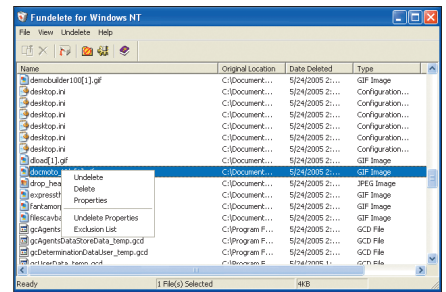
Fundelete for Windows NT

File View Undelete Help

| Name | Original Location | Date Deleted | Type |
|---|---|---|---|
| demobuilder100[1].gif | C:\Document... | 5/24/2005 2:... | GIF Image |
| desktop.ini | C:\Document... | 5/24/2005 2:... | Configuration... |
| desktop.ini | C:\Document... | 5/24/2005 2:... | Configuration... |
| desktop.ini | C:\Document... | 5/24/2005 2:... | Configuration... |
| desktop.ini | C:\Document... | 5/24/2005 2:... | Configuration... |
| desktop.ini | C:\Document... | 5/24/2005 2:... | Configuration... |
| desktop.ini | C:\Document... | 5/24/2005 2:... | Configuration... |
| dload[1].gif | C:\Document... | 5/24/2005 2:... | GIF Image |
| docmoto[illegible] | C:\Document... | 5/24/2005 2:... | GIF Image |
| drop_hea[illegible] | C:\Document... | 5/24/2005 2:... | JPEG Image |
| expressth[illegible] | C:\Document... | 5/24/2005 2:... | GIF Image |
| fantamor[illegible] | C:\Document... | 5/24/2005 2:... | GIF Image |
| filescavba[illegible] | C:\Document... | 5/24/2005 2:... | GIF Image |
| gcAgents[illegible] | C:\Program F... | 5/24/2005 2:... | GCD File |
| gcAgentsDataStoreData_temp.gcd | C:\Program F... | 5/24/2005 2:... | GCD File |
| gcDeterminationDataUser_temp.gcd | C:\Program F... | 5/24/2005 2:... | GCD File |
| gcUserData_temp.gcd | C:\Program F... | 5/24/2005 1:... | GCD File |

Undelete
Delete
Properties
Undelete Properties
Exclusion List

Ready | 1 File(s) Selected | 4KB